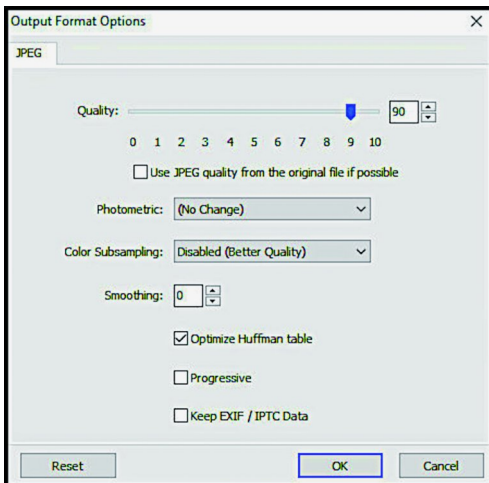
Output Format Options
×
JPEG

Quality:
90
0 1 2 3 4 5 6 7 8 9 10

Use JPEG quality from the original file if possible

Photometric: (No Change)

Color Subsampling: Disabled (Better Quality)

Smoothing: 0

Optimize Huffman table

Progressive

Keep EXIF / IPTC Data

Reset
OK
Cancel